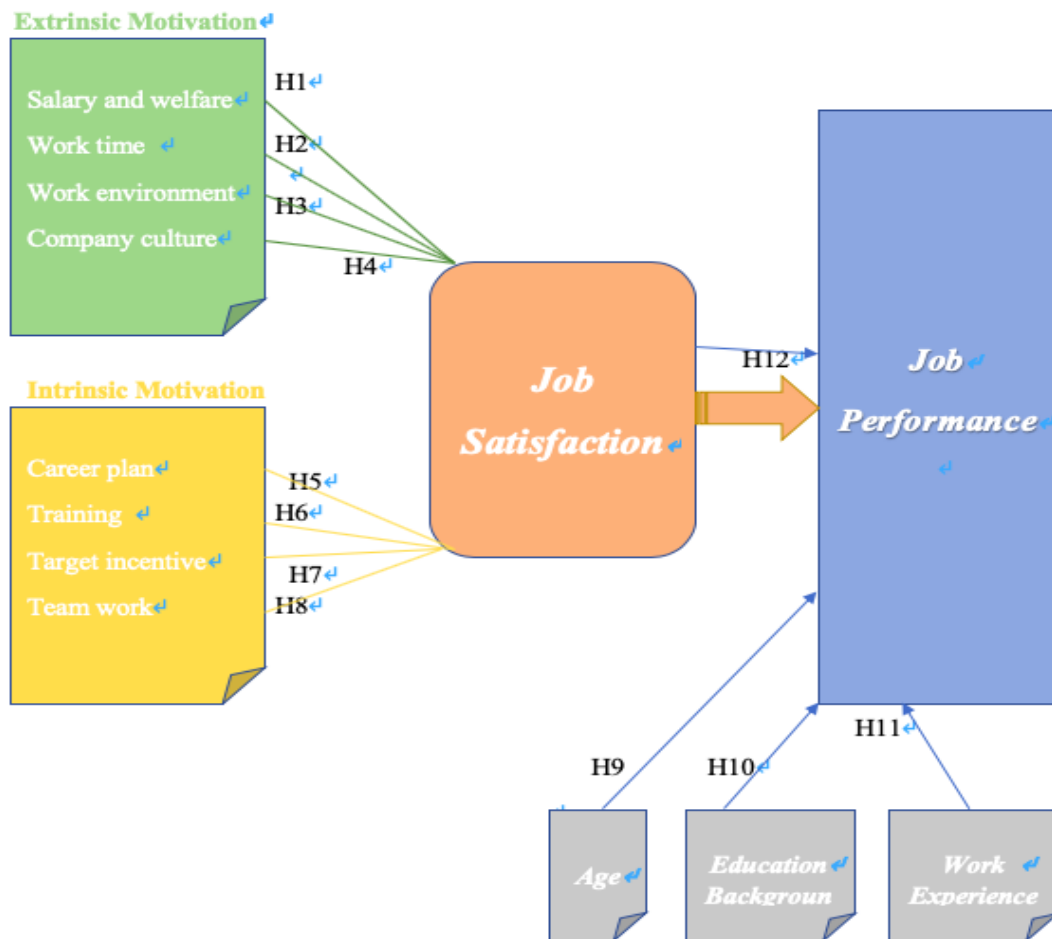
Extrinsic Motivation

Salary and welfare
Work time
Work environment
Company culture

H1
H2
H3
H4

Intrinsic Motivation

Career plan
Training
Target incentive
Team work

H5
H6
H7
H8

Job Satisfaction

H12

Job Performance

H9
H10
H11

Age

Education Backgroun

Work Experience